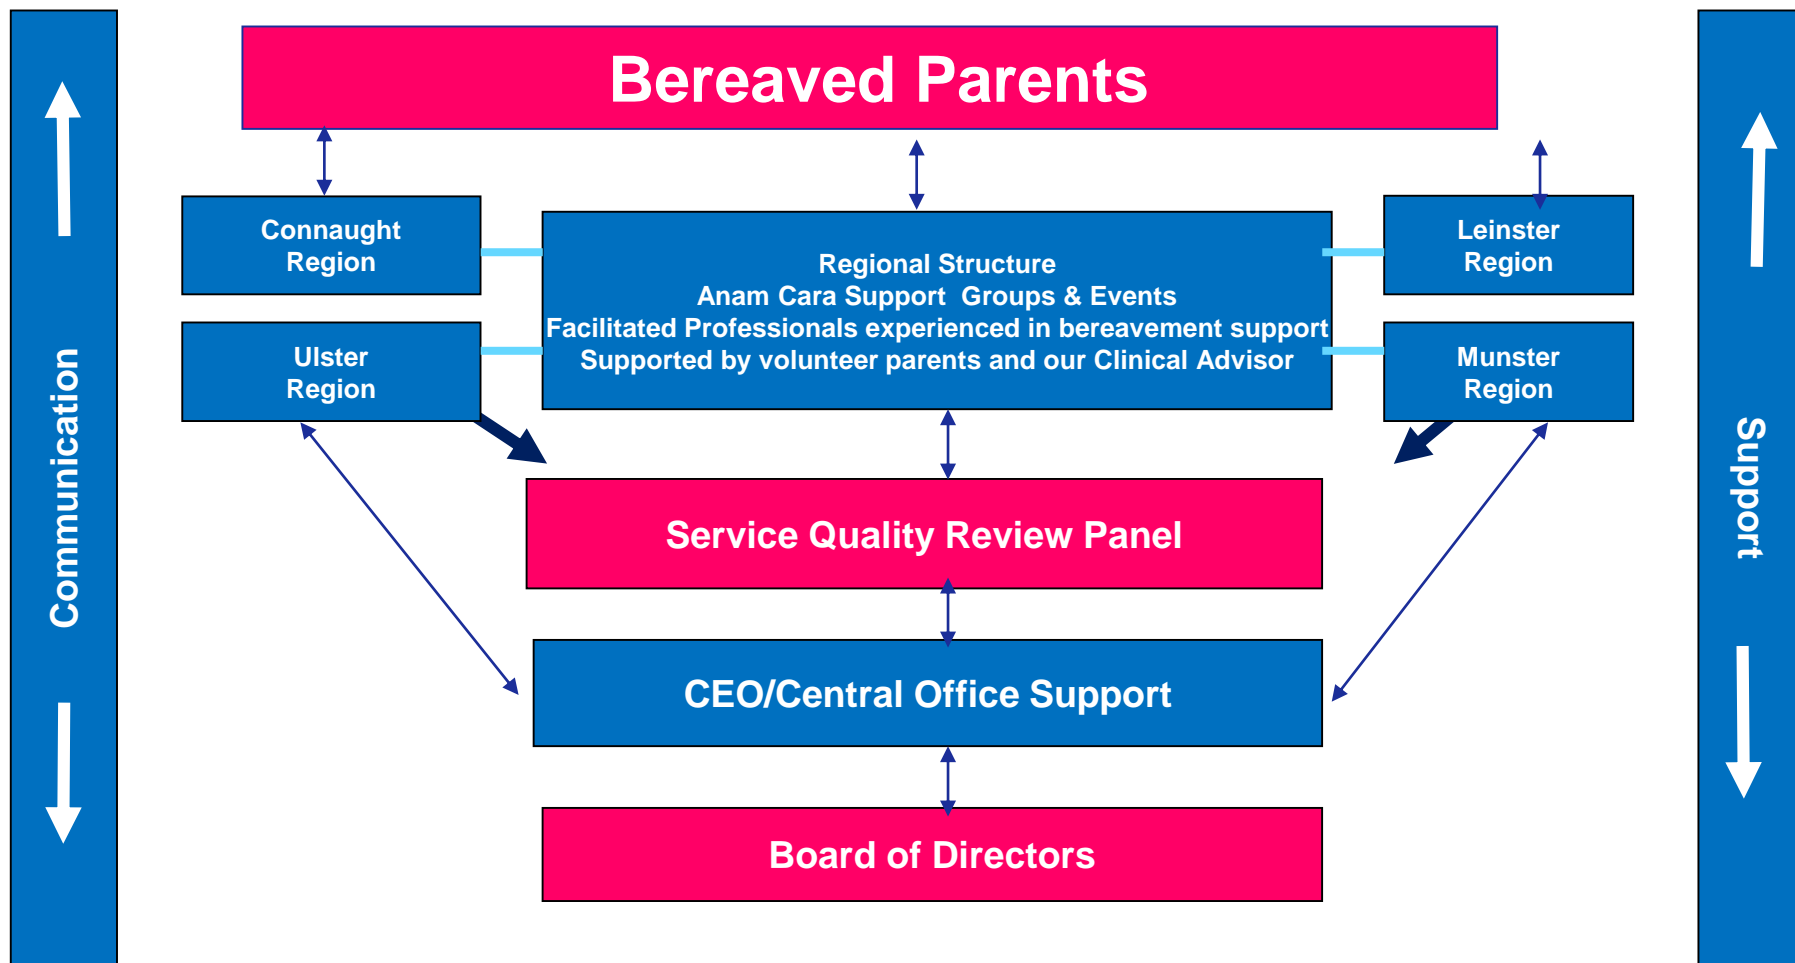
Communication

Bereaved Parents

Connaught Region

Regional Structure
Anam Cara Support Groups & Events
Facilitated Professionals experienced in bereavement support
Supported by volunteer parents and our Clinical Advisor

Leinster Region

Ulster Region

Munster Region

Service Quality Review Panel

CEO/Central Office Support

Board of Directors

Support